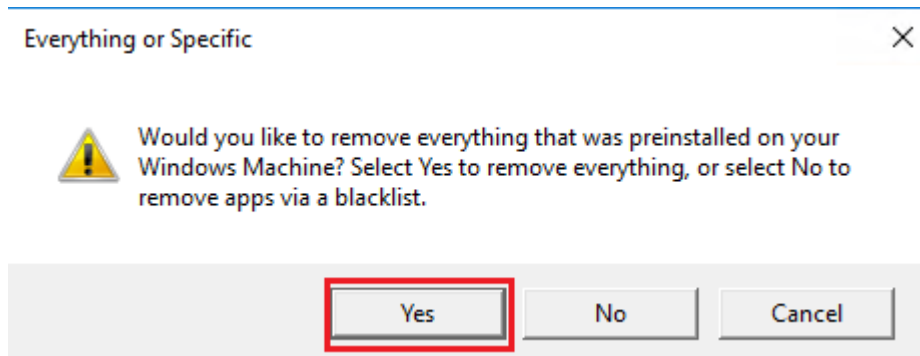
Everything or Specific

Would you like to remove everything that was preinstalled on your Windows Machine? Select Yes to remove everything, or select No to remove apps via a blacklist.

Yes

No

Cancel